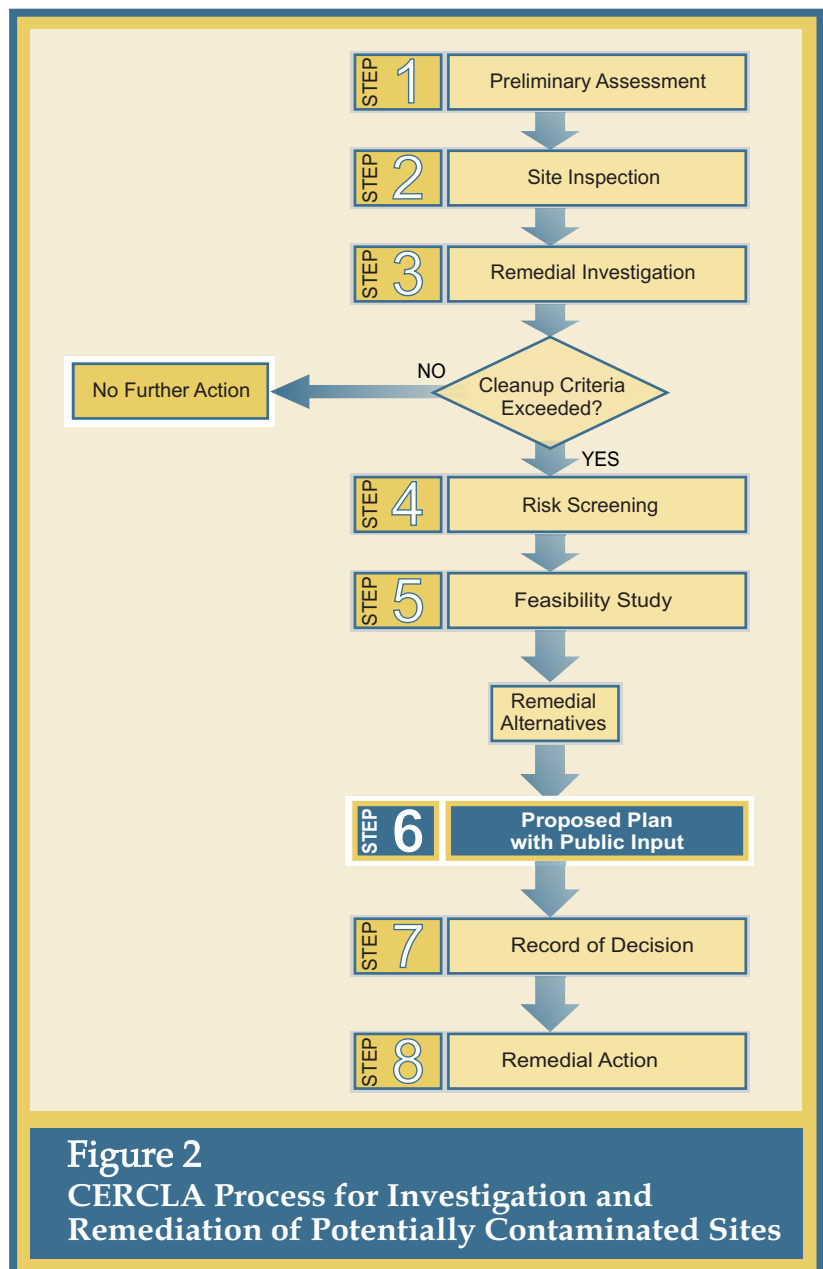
STEP 1 Preliminary Assessment

STEP 2 Site Inspection

STEP 3 Remedial Investigation

Cleanup Criteria Exceeded?

NO

No Further Action

YES

STEP 4 Risk Screening

STEP 5 Feasibility Study

Remedial Alternatives

STEP 6 Proposed Plan with Public Input

STEP 7 Record of Decision

STEP 8 Remedial Action

Figure 2
CERCLA Process for Investigation and Remediation of Potentially Contaminated Sites